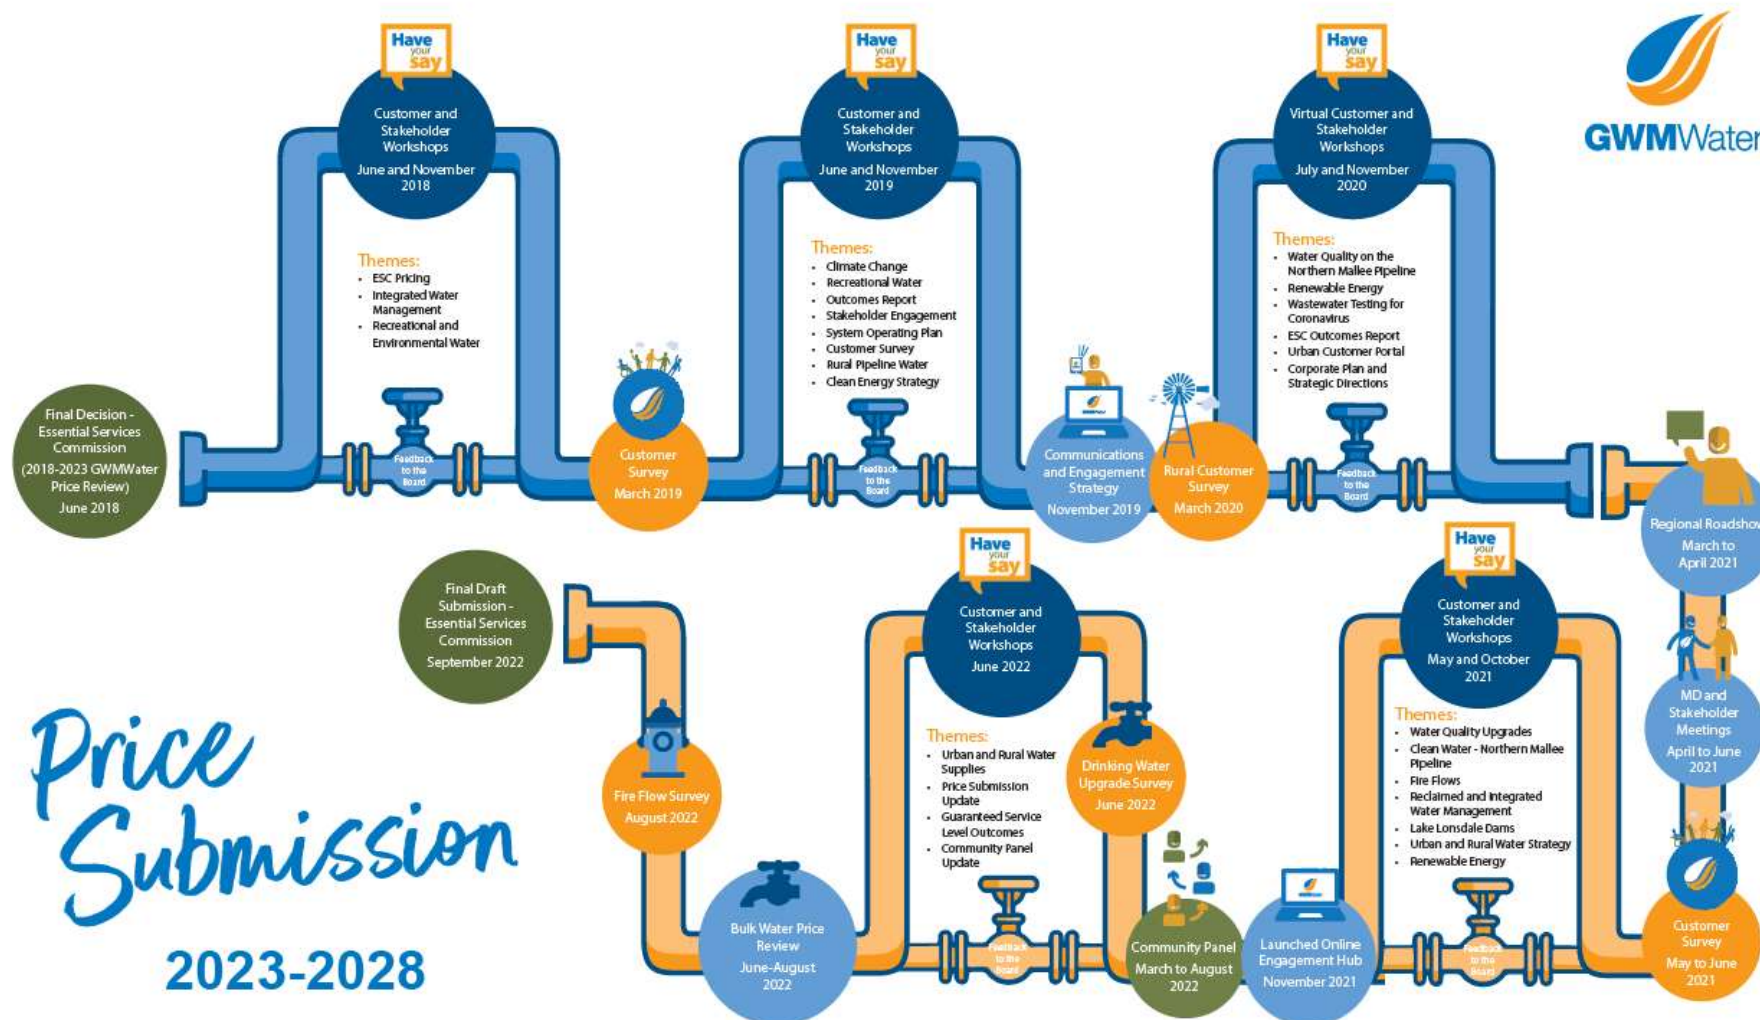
Have your say

Customer and Stakeholder Workshops
June and November 2018

Themes:
- ESC Pricing
- Integrated Water Management
- Recreational and Environmental Water

Have your say

Customer and Stakeholder Workshops
June and November 2019

Themes:
- Climate Change
- Recreational Water
- Outcomes Report
- Stakeholder Engagement
- System Operating Plan
- Customer Survey
- Rural Pipeline Water
- Clean Energy Strategy

Have your say

Virtual Customer and Stakeholder Workshops
July and November 2020

Themes:
- Water Quality on the Northern Mallee Pipeline
- Renewable Energy
- Wastewater Testing for Coronavirus
- ESC Outcomes Report
- Urban Customer Portal
- Corporate Plan and Strategic Directions

GWMWater

Final Decision - Essential Services Commission (2018-2023 GWMWater Price Review) June 2018

Feedback to the Board

Customer Survey March 2019

Feedback to the Board

Communications and Engagement Strategy November 2019

Rural Customer Survey March 2020

Feedback to the Board

Regional Roadshow March to April 2021

Final Draft Submission - Essential Services Commission September 2022

Have your say

Customer and Stakeholder Workshops June 2022

Themes:
- Urban and Rural Water Supplies
- Price Submission Update
- Guaranteed Service Level Outcomes
- Community Panel Update

Have your say

Customer and Stakeholder Workshops May and October 2021

Themes:
- Water Quality Upgrades
- Clean Water - Northern Mallee Pipeline
- Fire Flows
- Reclaimed and Integrated Water Management
- Lake Lonsdale Dams
- Urban and Rural Water Strategy
- Renewable Energy

MD and Stakeholder Meetings April to June 2021

Price Submission

2023-2028

Fire Flow Survey August 2022

Drinking Water Upgrade Survey June 2022

Bulk Water Price Review June-August 2022

Feedback to the Board

Community Panel March to August 2022

Launched Online Engagement Hub November 2021

Feedback to the Board

Customer Survey May to June 2021